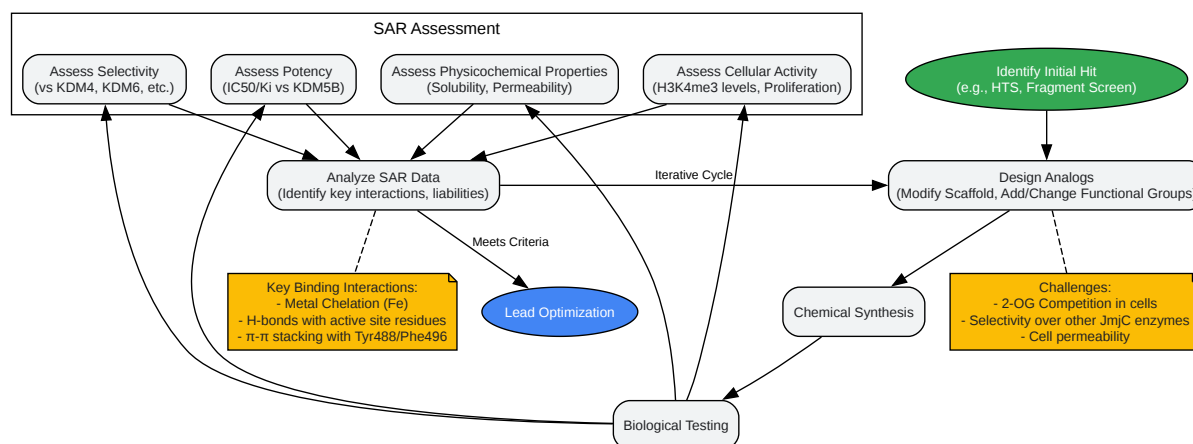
SAR Assessment

Assess Selectivity
(vs KDM4, KDM6, etc.)

Assess Potency
(IC50/Ki vs KDM5B)

Assess Physicochemical Properties
(Solubility, Permeability)

Assess Cellular Activity
(H3K4me3 levels, Proliferation)

Identify Initial Hit
(e.g., HTS, Fragment Screen)

Analyze SAR Data
(Identify key interactions, liabilities)

Iterative Cycle

Design Analogs
(Modify Scaffold, Add/Change Functional Groups)

Meets Criteria

Key Binding Interactions:
- Metal Chelation (Fe)
- H-bonds with active site residues
- π-π stacking with Tyr488/Phe496

Lead Optimization

Chemical Synthesis

Challenges:
- 2-OG Competition in cells
- Selectivity over other JmjC enzymes
- Cell permeability

Biological Testing